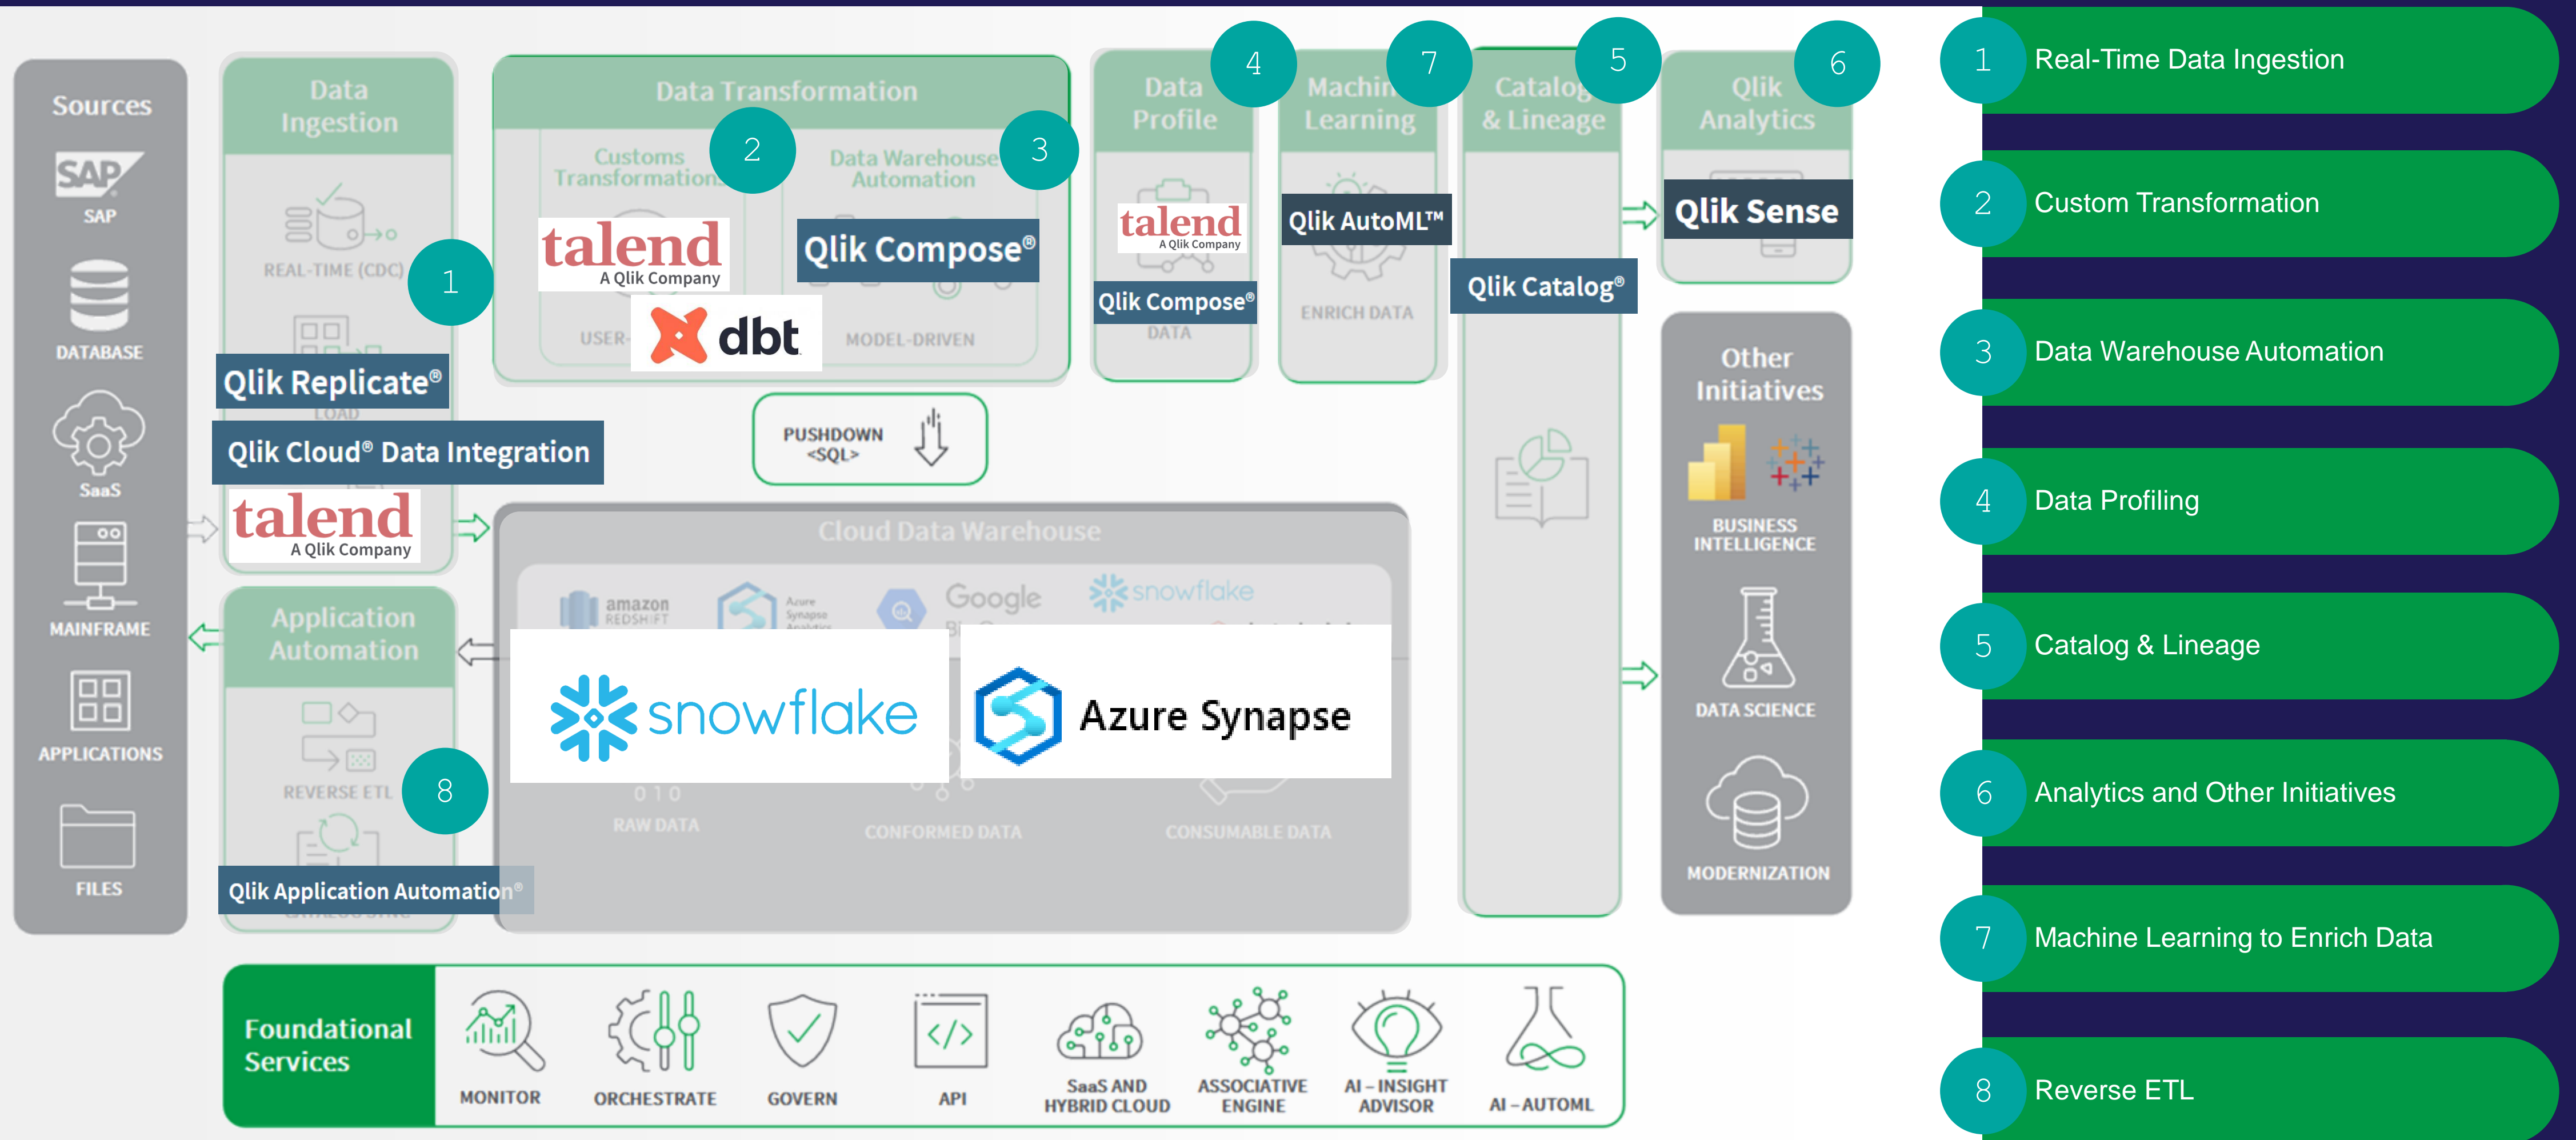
Sources
SAP
SAP
DATABASE
SaaS
MAINFRAME
APPLICATIONS
FILES

Data Ingestion
REAL-TIME (CDC)
1
Qlik Replicate®
LOAD
Qlik Cloud® Data Integration
talend
A Qlik Company

Data Transformation
Customs Transformations
2
Data Warehouse Automation
3
talend
A Qlik Company
Qlik Compose®
USER-
dbt
MODEL-DRIVEN
PUSHDOWN <SQL>

Data Profile
4
talend
A Qlik Company
Qlik Compose®
DATA

Machine Learning
7
Qlik AutoML™
ENRICH DATA

Catalog & Lineage
5
Qlik Catalog®

Qlik Analytics
6
Qlik Sense

Other Initiatives
BUSINESS INTELLIGENCE
DATA SCIENCE
MODERNIZATION

Application Automation
REVERSE ETL
8
Qlik Application Automation®

Cloud Data Warehouse
amazon REDSHIFT
Azure Synapse Analytics
Google
snowflake
snowflake
Azure Synapse
RAW DATA
CONFORMED DATA
CONSUMABLE DATA

Foundational Services
MONITOR
ORCHESTRATE
GOVERN
API
SaaS AND HYBRID CLOUD
ASSOCIATIVE ENGINE
AI – INSIGHT ADVISOR
AI – AUTOML

1 Real-Time Data Ingestion
2 Custom Transformation
3 Data Warehouse Automation
4 Data Profiling
5 Catalog & Lineage
6 Analytics and Other Initiatives
7 Machine Learning to Enrich Data
8 Reverse ETL